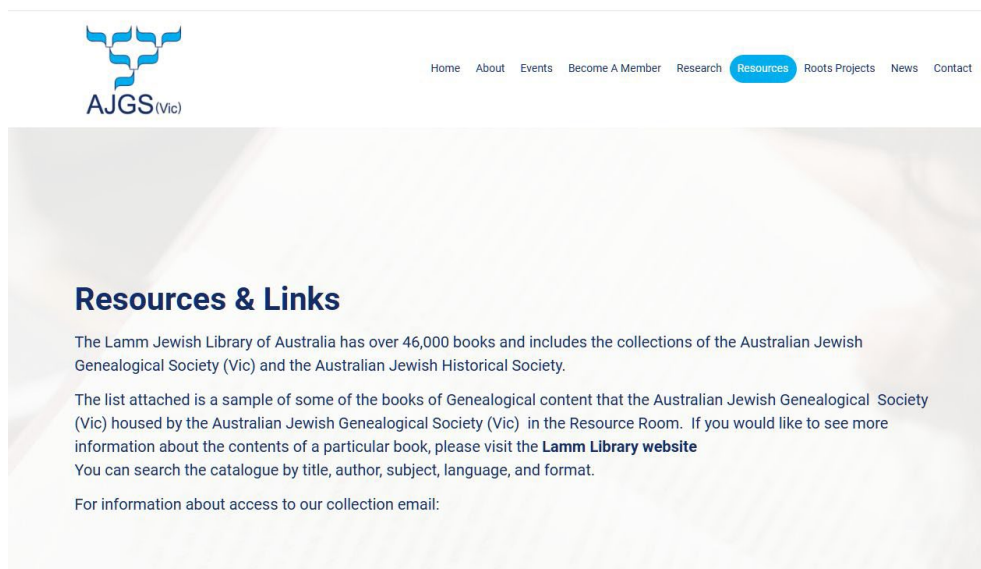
AJGS(Vic)

Home About Events Become A Member Research Resources Roots Projects News Contact

Resources & Links

The Lamm Jewish Library of Australia has over 46,000 books and includes the collections of the Australian Jewish Genealogical Society (Vic) and the Australian Jewish Historical Society.

The list attached is a sample of some of the books of Genealogical content that the Australian Jewish Genealogical Society (Vic) housed by the Australian Jewish Genealogical Society (Vic) in the Resource Room. If you would like to see more information about the contents of a particular book, please visit the **Lamm Library website**
You can search the catalogue by title, author, subject, language, and format.

For information about access to our collection email: